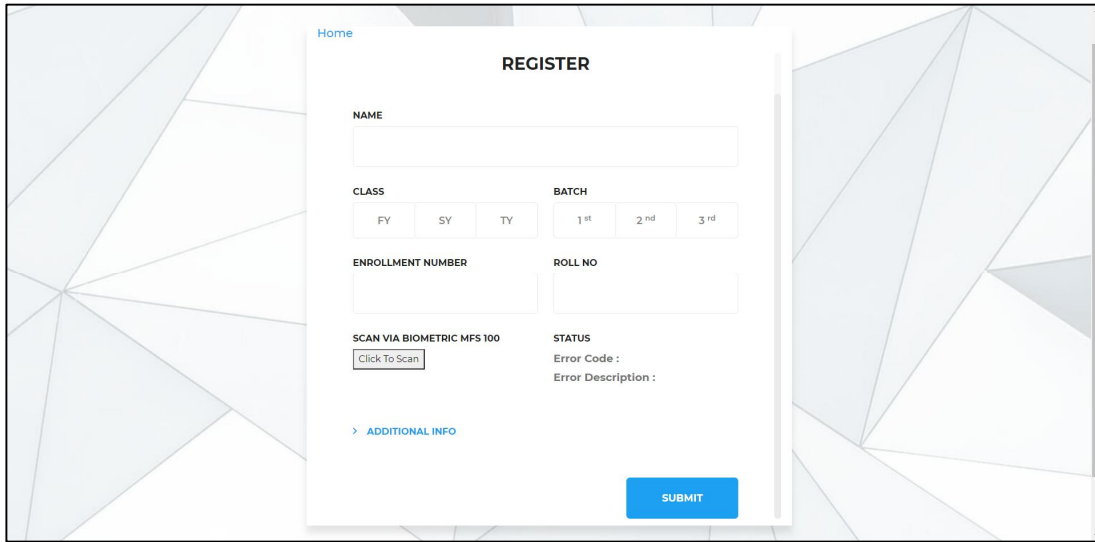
Home

REGISTER

NAME

CLASS

FY SY TY

BATCH

$1^{st}$ $2^{nd}$ $3^{rd}$

ENROLLMENT NUMBER

ROLL NO

SCAN VIA BIOMETRIC MFS 100

Click To Scan

STATUS

Error Code :

Error Description :

> ADDITIONAL INFO

SUBMIT